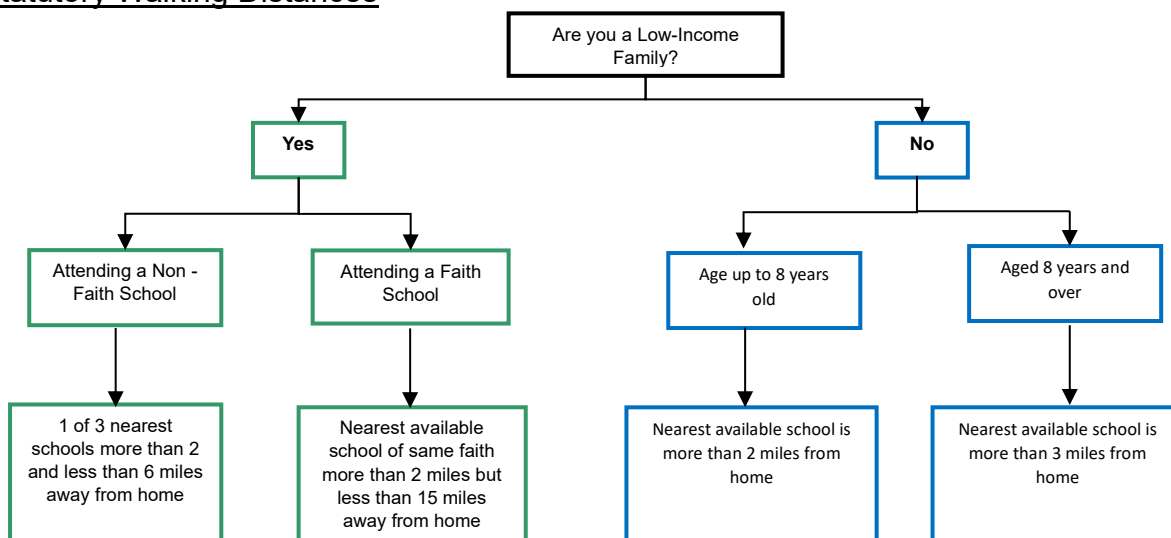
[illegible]tatutory Walking Distances

Are you a Low-Income Family?

Yes

No

Attending a Non - Faith School

Attending a Faith School

Age up to 8 years old

Aged 8 years and over

1 of 3 nearest schools more than 2 and less than 6 miles away from home

Nearest available school of same faith more than 2 miles but less than 15 miles away from home

Nearest available school is more than 2 miles from home

Nearest available school is more than 3 miles from home